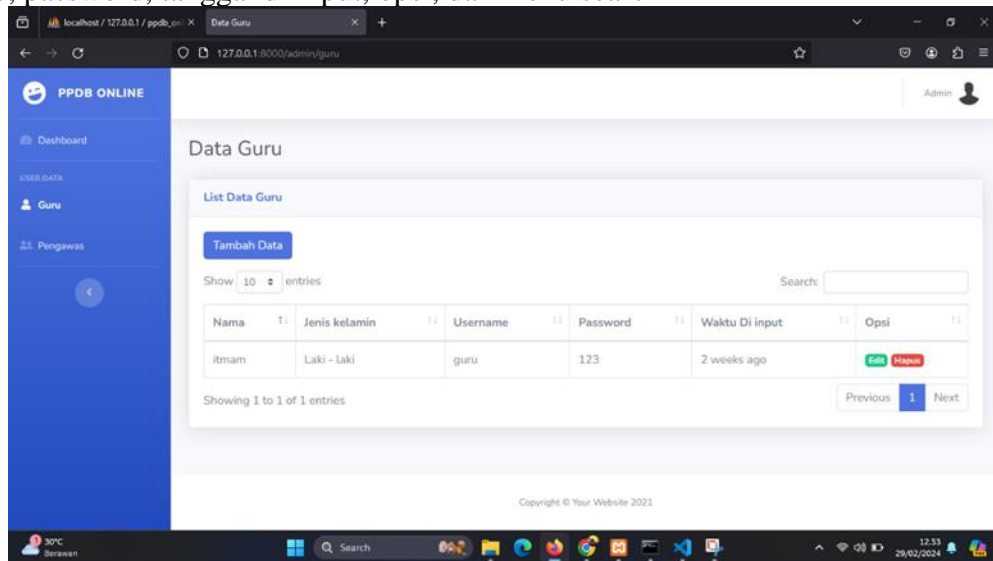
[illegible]

localhost / 127.0.0.1 / ppdb_onl ×
Data Guru ×
+

127.0.0.1:8000/admin/guru

PPDB ONLINE

Admin

Dashboard

USER DATA

Guru

Pengawas

Data Guru

List Data Guru

Tambah Data

Show 10 entries

Search:

| Nama | Jenis kelamin | Username | Password | Waktu Di input | Opsi |
|---|---|---|---|---|---|
| itmam | Laki - laki | guru | 123 | 2 weeks ago | Edit Hapus |

Showing 1 to 1 of 1 entries

Previous 1 Next

Copyright © Your Website 2021

30°C Berawan

Search

12.53 29/02/2024